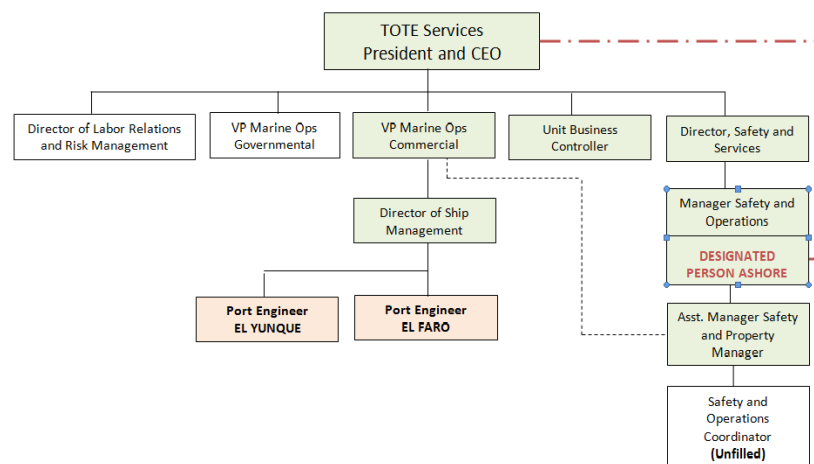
TOTE Services
President and CEO

Director of Labor Relations and Risk Management

VP Marine Ops Governmental

VP Marine Ops Commercial

Unit Business Controller

Director, Safety and Services

Director of Ship Management

Manager Safety and Operations

DESIGNATED PERSON ASHORE

Port Engineer
EL YUNQUE

Port Engineer
EL FARO

Asst. Manager Safety and Property Manager

Safety and Operations Coordinator
(Unfilled)